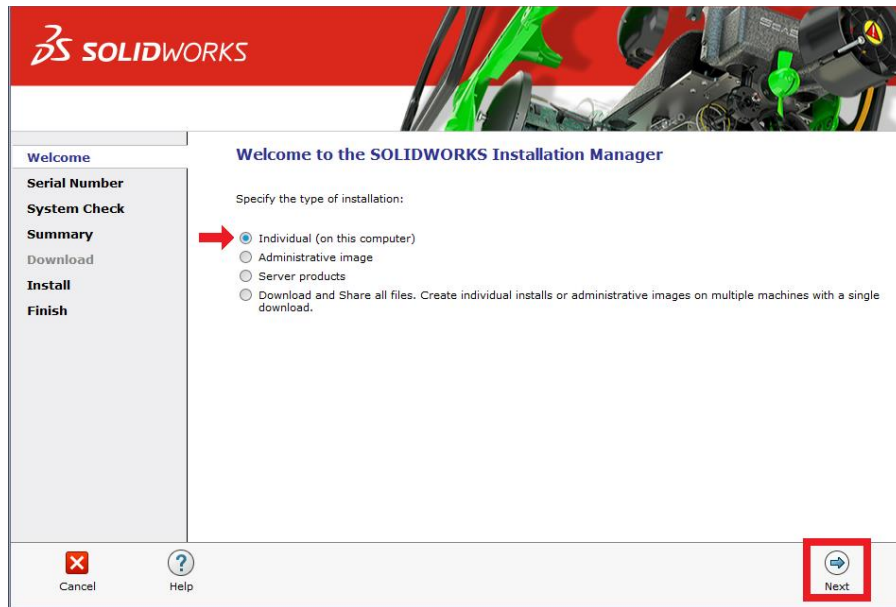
SOLIDWORKS

Welcome
Serial Number
System Check
Summary
Download
Install
Finish

Welcome to the SOLIDWORKS Installation Manager

Specify the type of installation:

Individual (on this computer)
Administrative image
Server products
Download and Share all files. Create individual installs or administrative images on multiple machines with a single download.

Cancel
Help
Next